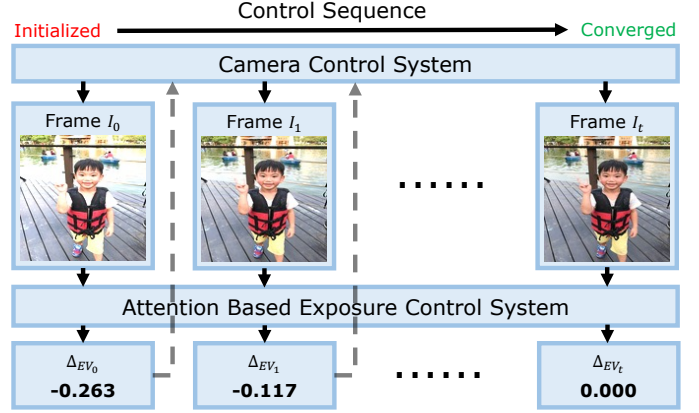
Initialized

Control Sequence

Converged

Camera Control System

Frame $I_0$

Frame $I_1$

......

Frame $I_t$

Attention Based Exposure Control System

$\Delta_{EV_0}$
**-0.263**

$\Delta_{EV_1}$
**-0.117**

......

$\Delta_{EV_t}$
**0.000**